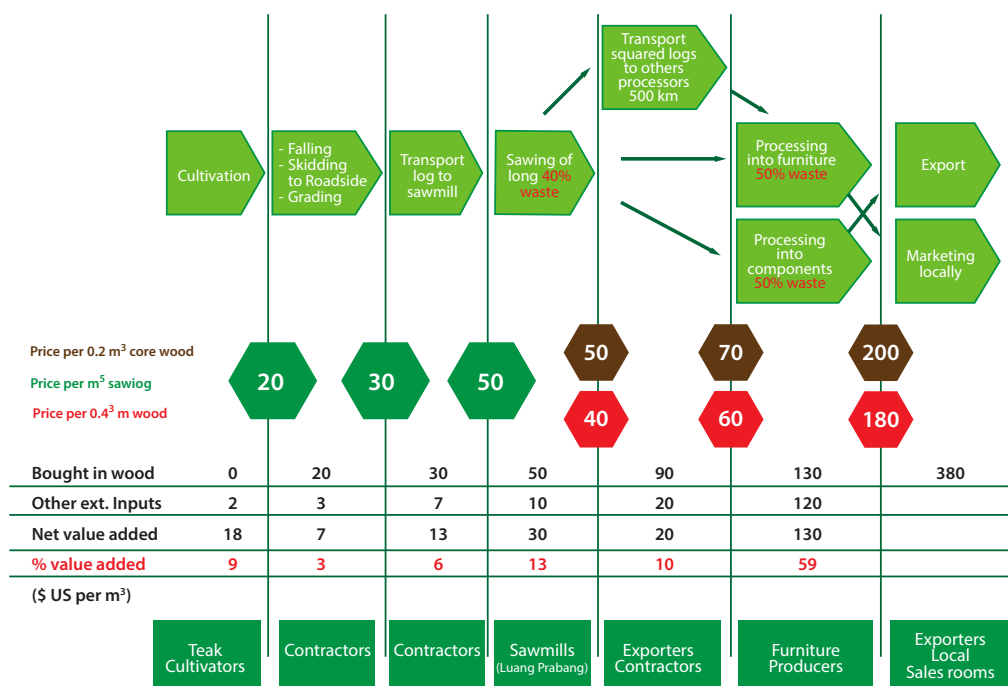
Transport squared logs to others processors 500 km

Cultivation

- Falling
- Skidding to Roadside
- Grading

Transport log to sawmill

Sawing of long 40% waste

Processing into furniture 50% waste

Processing into components 50% waste

Export

Marketing locally

Price per 0.2 $m^3$ core wood

Price per $m^5$ sawiog

Price per $0.4^3$ m wood

20

30

50

50

40

70

60

200

180

| Bought in wood | 0 | 20 | 30 | 50 | 90 | 130 | 380 |
|---|---|---|---|---|---|---|---|
| Other ext. Inputs | 2 | 3 | 7 | 10 | 20 | 120 | |
| Net value added | 18 | 7 | 13 | 30 | 20 | 130 | |
| % value added | 9 | 3 | 6 | 13 | 10 | 59 | |

($ US per $m^3$)

Teak Cultivators

Contractors

Contractors

Sawmills (Luang Prabang)

Exporters Contractors

Furniture Producers

Exporters Local Sales rooms